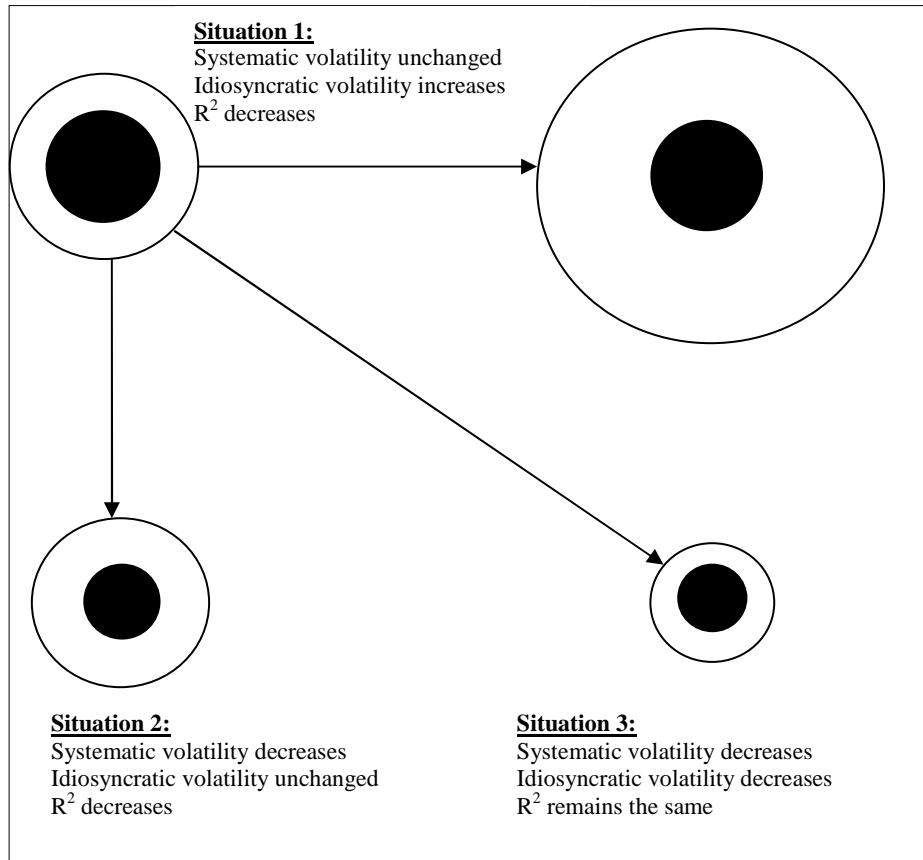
**Situation 1:**
Systematic volatility unchanged
Idiosyncratic volatility increases
$R^2$ decreases

**Situation 2:**
Systematic volatility decreases
Idiosyncratic volatility unchanged
$R^2$ decreases

**Situation 3:**
Systematic volatility decreases
Idiosyncratic volatility decreases
$R^2$ remains the same